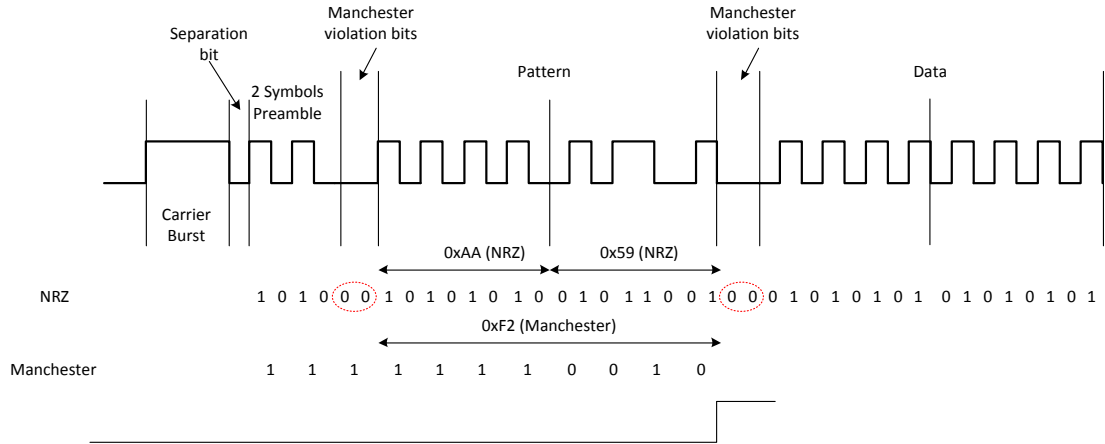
Separation bit

Manchester violation bits

2 Symbols Preamble

Pattern

Manchester violation bits

Data

Carrier Burst

0xAA (NRZ)

0x59 (NRZ)

NRZ 1 0 1 0 0 0 1 0 1 0 1 0 1 0 0 1 0 1 1 0 0 1 0 0 0 1 0 1 0 1 0 1 0 1 0 1 0 1 0 1

0xF2 (Manchester)

Manchester 1 1 1 1 1 1 1 0 0 1 0